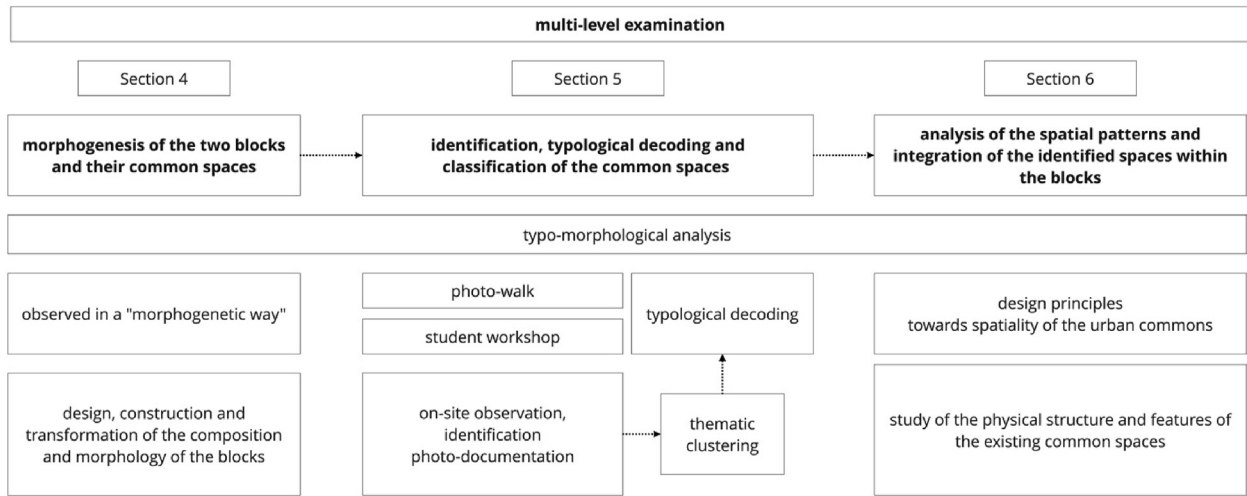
multi-level examination

Section 4

Section 5

Section 6

morphogenesis of the two blocks and their common spaces

identification, typological decoding and classification of the common spaces

analysis of the spatial patterns and integration of the identified spaces within the blocks

typo-morphological analysis

observed in a "morphogenetic way"

design, construction and transformation of the composition and morphology of the blocks

photo-walk

student workshop

typological decoding

on-site observation, identification photo-documentation

thematic clustering

design principles towards spatiality of the urban commons

study of the physical structure and features of the existing common spaces